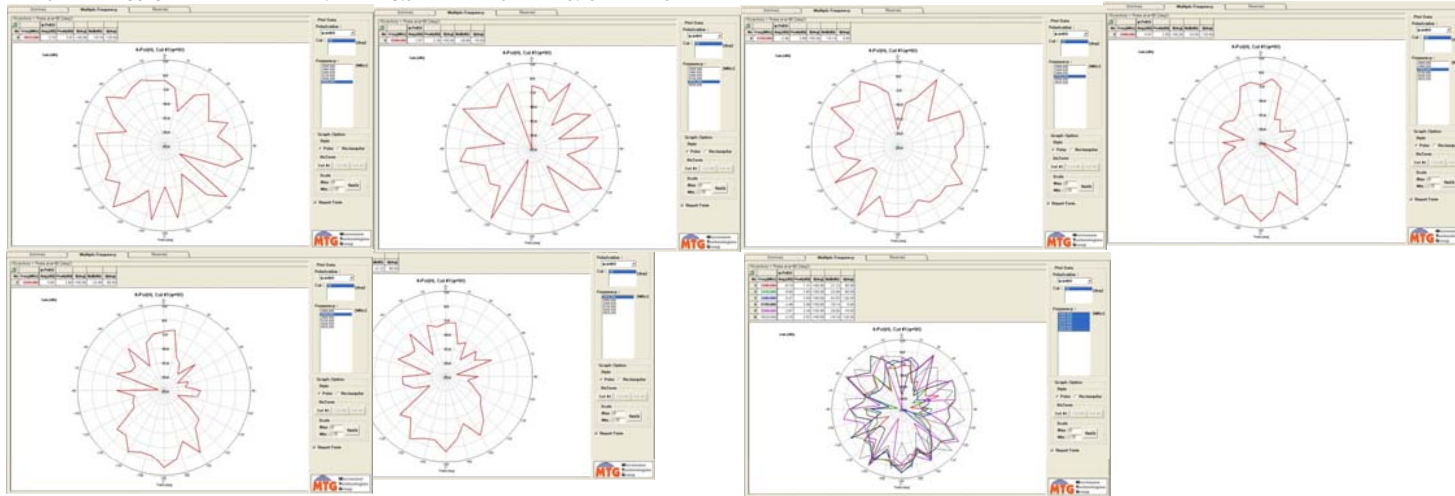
Multiple Frequency

E-Pol(θ), Cut θ(φ=90)

Plot Data
Polarization :
Cut :
Frequency :
Graph Option
Polar
Rectangular
Report Form

MTG

Multiple Frequency

E-Pol(θ), Cut θ(φ=90)

Plot Data
Polarization :
Cut :
Frequency :
Graph Option
Polar
Rectangular
Report Form

MTG

Multiple Frequency

E-Pol(θ), Cut θ(φ=90)

Plot Data
Polarization :
Cut :
Frequency :
Graph Option
Polar
Rectangular
Report Form

MTG

Multiple Frequency

E-Pol(θ), Cut θ(φ=90)

Plot Data
Polarization :
Cut :
Frequency :
Graph Option
Polar
Rectangular
Report Form

MTG

Multiple Frequency

E-Pol(θ), Cut θ(φ=90)

Plot Data
Polarization :
Cut :
Frequency :
Graph Option
Polar
Rectangular
Report Form

MTG

E-Pol(θ), Cut θ(φ=90)

Polarization :
Cut :
Frequency :
Graph Option
Polar
Rectangular
Report Form

MTG

Multiple Frequency

E-Pol(θ), Cut θ(φ=90)

Plot Data
Polarization :
Cut :
Frequency :
Graph Option
Polar
Rectangular
Report Form

MTG